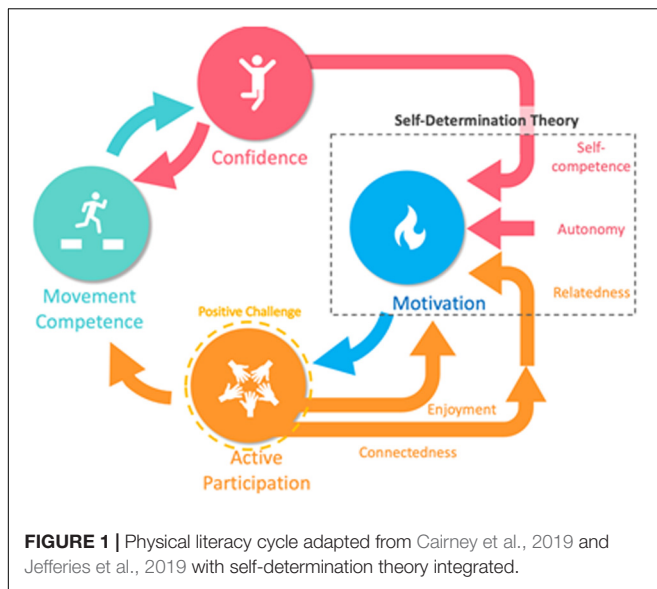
Confidence

Self-Determination Theory

Self-competence

Autonomy

Relatedness

Motivation

Movement Competence

Positive Challenge

Enjoyment

Connectedness

Active Participation

FIGURE 1 | Physical literacy cycle adapted from Cairney et al., 2019 and Jefferies et al., 2019 with self-determination theory integrated.